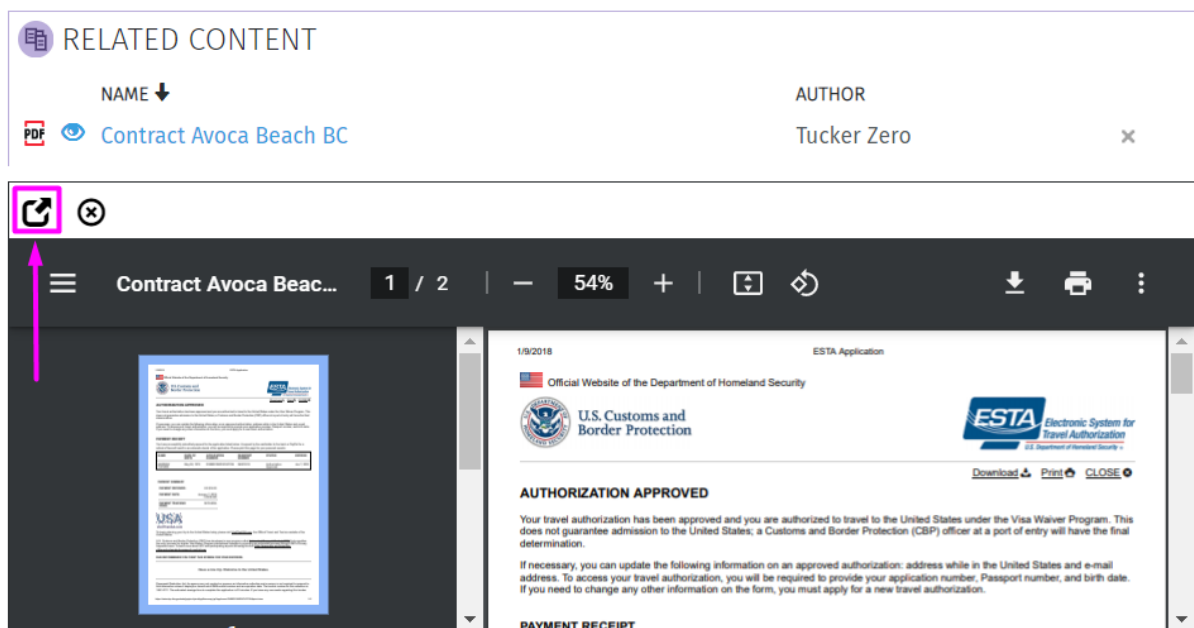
RELATED CONTENT

NAME

AUTHOR

PDF

Contract Avoca Beach BC

Tucker Zero

Contract Avoca Beac...

1 / 2

54%

1/9/2018

ESTA Application

Official Website of the Department of Homeland Security

U.S. Customs and Border Protection

ESTA Electronic System for Travel Authorization

U.S. Department of Homeland Security

Download Print CLOSE

AUTHORIZATION APPROVED

Your travel authorization has been approved and you are authorized to travel to the United States under the Visa Waiver Program. This does not guarantee admission to the United States; a Customs and Border Protection (CBP) officer at a port of entry will have the final determination.

If necessary, you can update the following information on an approved authorization: address while in the United States and e-mail address. To access your travel authorization, you will be required to provide your application number, Passport number, and birth date. If you need to change any other information on the form, you must apply for a new travel authorization.

PAYMENT RECEIPT